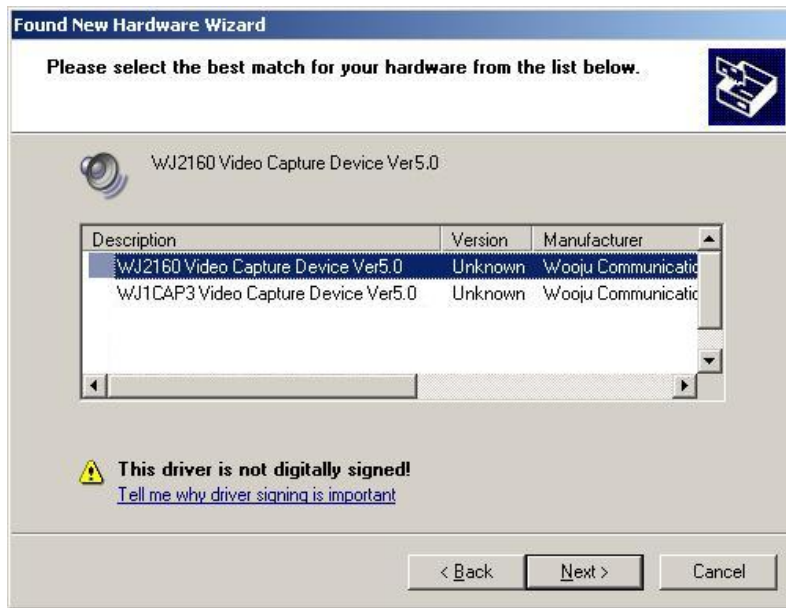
Found New Hardware Wizard

Please select the best match for your hardware from the list below.

WJ2160 Video Capture Device Ver5.0

| Description | Version | Manufacturer |
|---|---|---|
| WJ2160 Video Capture Device Ver5.0 | Unknown | Wooju Communicatio |
| WJ1CAP3 Video Capture Device Ver5.0 | Unknown | Wooju Communicatio |

This driver is not digitally signed!
Tell me why driver signing is important

< Back   Next >   Cancel